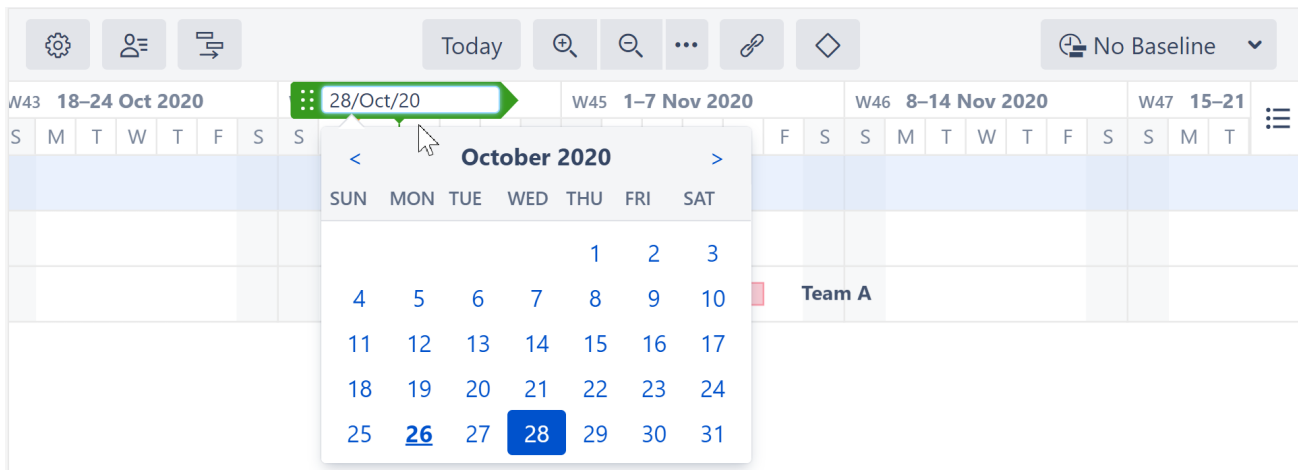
Today

No Baseline

W43 18–24 Oct 2020

28/Oct/20

W45 1–7 Nov 2020

W46 8–14 Nov 2020

W47 15–21

S M T W T F S S

F S S M T W T F S S M T

< October 2020 >

| SUN | MON | TUE | WED | THU | FRI | SAT |
|---|---|---|---|---|---|---|
| | | | | 1 | 2 | 3 |
| 4 | 5 | 6 | 7 | 8 | 9 | 10 |
| 11 | 12 | 13 | 14 | 15 | 16 | 17 |
| 18 | 19 | 20 | 21 | 22 | 23 | 24 |
| 25 | 26 | 27 | 28 | 29 | 30 | 31 |

Team A